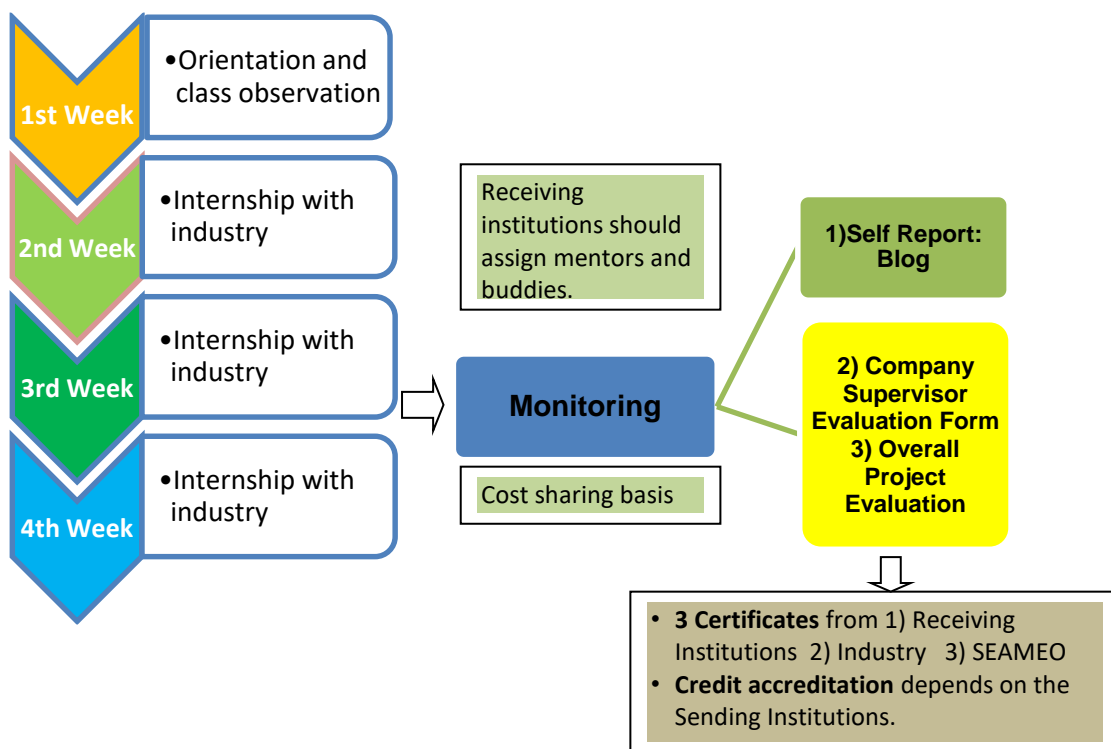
1st Week

•Orientation and class observation

2nd Week

•Internship with industry

3rd Week

•Internship with industry

4th Week

•Internship with industry

Receiving institutions should assign mentors and buddies.

Monitoring

Cost sharing basis

1)Self Report: Blog

2) Company Supervisor Evaluation Form
3) Overall Project Evaluation

• **3 Certificates** from 1) Receiving Institutions 2) Industry 3) SEAMEO
• **Credit accreditation** depends on the Sending Institutions.